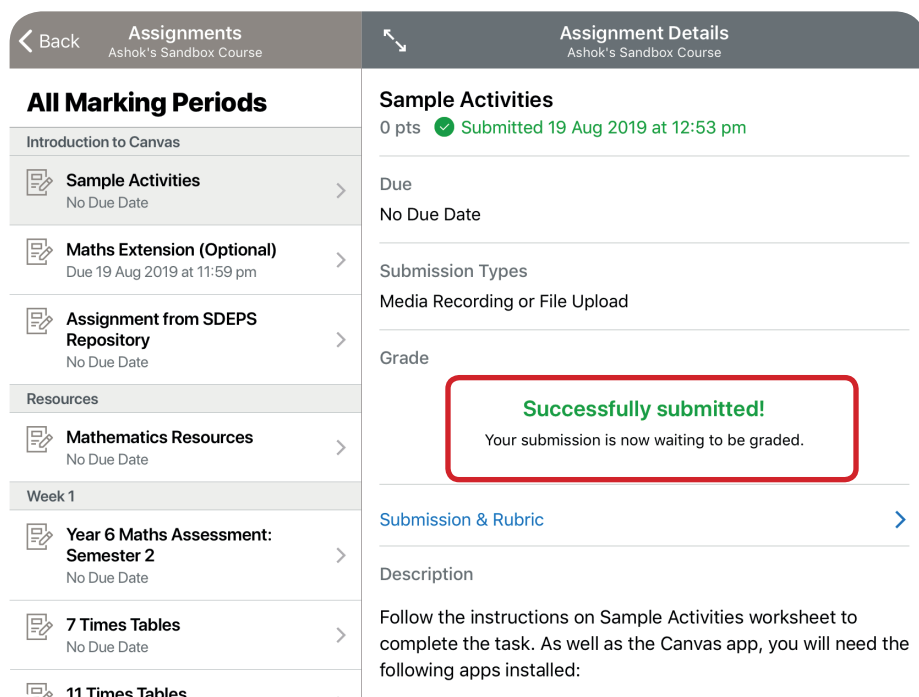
Back

Assignments
Ashok's Sandbox Course

All Marking Periods

Introduction to Canvas

Sample Activities
No Due Date

Maths Extension (Optional)
Due 19 Aug 2019 at 11:59 pm

Assignment from SDEPS Repository
No Due Date

Resources

Mathematics Resources
No Due Date

Week 1

Year 6 Maths Assessment: Semester 2
No Due Date

7 Times Tables
No Due Date

11 Times Tables

Assignment Details
Ashok's Sandbox Course

Sample Activities
0 pts Submitted 19 Aug 2019 at 12:53 pm

Due
No Due Date

Submission Types
Media Recording or File Upload

Grade

Successfully submitted!
Your submission is now waiting to be graded.

Submission & Rubric

Description

Follow the instructions on Sample Activities worksheet to complete the task. As well as the Canvas app, you will need the following apps installed: